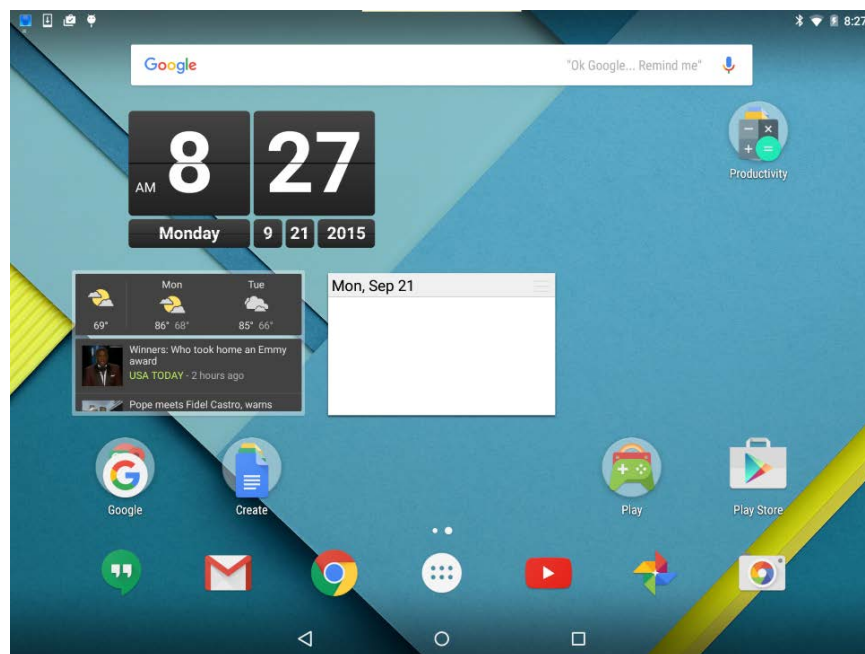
8:27

Google

"Ok Google... Remind me"

AM 8 27

Monday 9 21 2015

Productivity

Mon Tue

69° 86° 68° 85° 66°

Winners: Who took home an Emmy award
USA TODAY - 2 hours ago

Pope meets Fidel Castro, warns

Mon, Sep 21

Google

Create

Play

Play Store